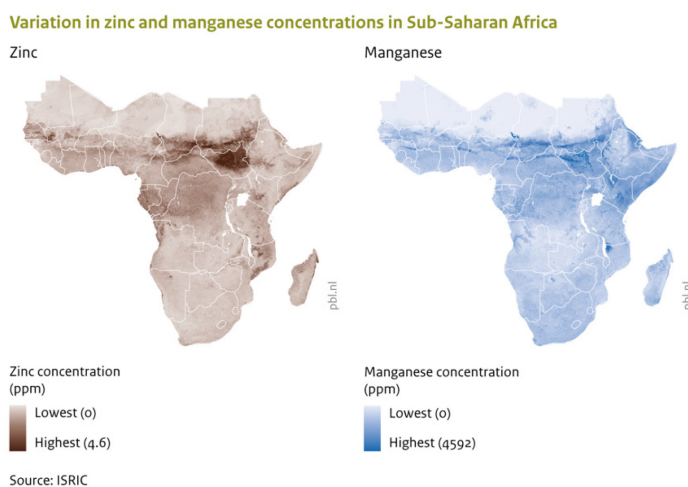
Variation in zinc and manganese concentrations in Sub-Saharan Africa

Zinc

pbl.nl

Zinc concentration (ppm)

Lowest (0)

Highest (4.6)

Manganese

pbl.nl

Manganese concentration (ppm)

Lowest (0)

Highest (4592)

Source: ISRIC